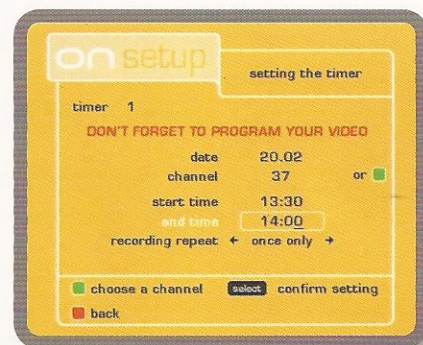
on setup

setting the timer

timer 1

DON'T FORGET TO PROGRAM YOUR VIDEO

date 20.02
channel 37 or
start time 13:30
end time 14:00
recording repeat ← once only →

choose a channel select confirm setting
back